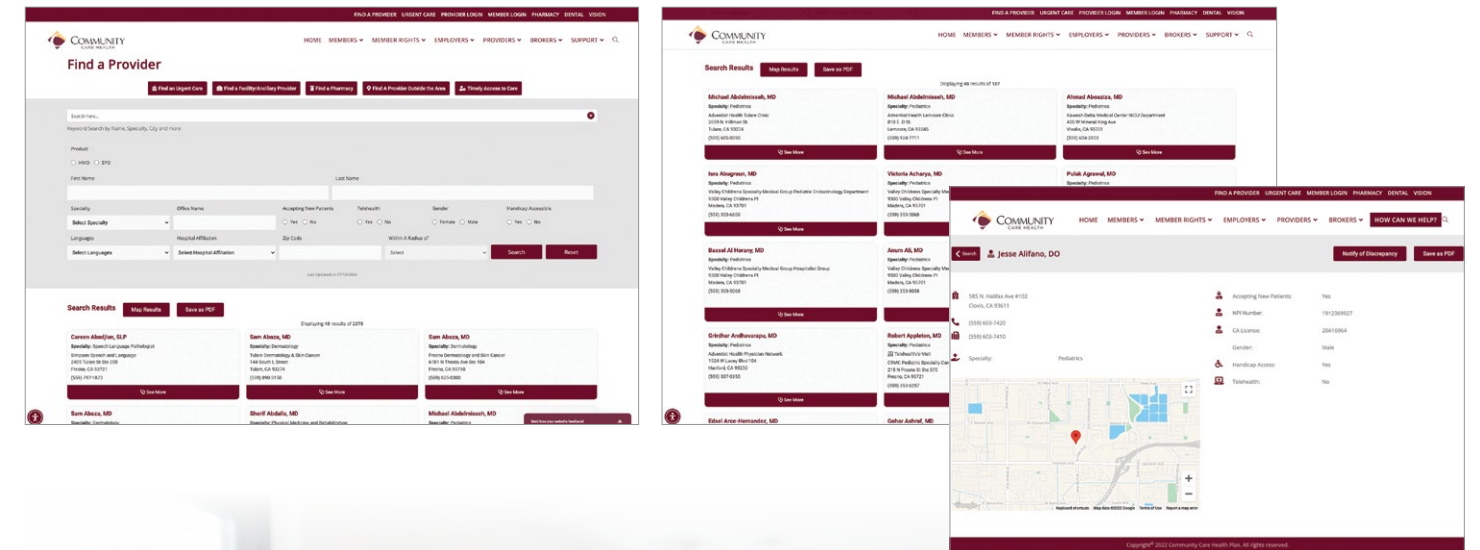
FIND A PROVIDER URGENT CARE PROVIDER LOGIN MEMBER LOGIN PHARMACY DENTAL VISION

COMMUNITY CARE HEALTH

HOME MEMBERS MEMBER RIGHTS EMPLOYERS PROVIDERS BROKERS SUPPORT

Find a Provider

Find an Urgent Care | Find a Facility/Ancillary Provider | Find a Pharmacy | Find A Provider Outside the Area | Timely Access to Care

Search here...

Keyword Search by Name, Specialty, City and more

Product
HMO EPO

First Name
Last Name

Specialty
Select Specialty
Office Name
Accepting New Patients
Yes No
Telehealth
Yes No
Gender
Female Male
Handicap Accessible
Yes No

Languages
Select Languages
Hospital Affiliation
Select Hospital Affiliation
Zip Code
Within A Radius of
Select
Search
Reset

Last Updated on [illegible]

Search Results Map Results Save as PDF

Displaying 48 results of 2379

Careen Abedjian, SLP
Specialty: Speech-Language Pathologist
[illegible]
Fresno, CA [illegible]
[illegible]
See More

Sam Abeza, MD
Specialty: Dermatology
Tulare Dermatology & Skin Cancer
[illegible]
Tulare, CA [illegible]
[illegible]
See More

Sam Abeza, MD
Specialty: Dermatology
Fresno Dermatology and Skin Cancer
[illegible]
Fresno, CA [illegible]
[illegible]
See More

Sam Abeza, MD
Sherif Abdalla, MD
Michael Abdelmisseh, MD

FIND A PROVIDER URGENT CARE PROVIDER LOGIN MEMBER LOGIN PHARMACY DENTAL VISION

COMMUNITY CARE HEALTH

HOME MEMBERS MEMBER RIGHTS EMPLOYERS PROVIDERS BROKERS SUPPORT

Search Results Map Results Save as PDF

Displaying 48 results of 187

Michael Abdelmisseh, MD
Specialty: Pediatrics
Adventist Health Tulare Clinic
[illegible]
Tulare, CA 93274
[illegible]
See More

Michael Abdelmisseh, MD
Specialty: Pediatrics
Adventist Health Lemoore Clinic
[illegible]
Lemoore, CA 93245
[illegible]
See More

Ahmad Aboozza, MD
Specialty: Pediatrics
Kaweah Delta Medical Center NICU Department
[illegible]
Visalia, CA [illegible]
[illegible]
See More

Isra Abugroun, MD
Specialty: Pediatrics
Valley Childrens Specialty Medical Group Pediatric Endocrinology Department
9300 Valley Childrens Pl
Madera, CA 93780
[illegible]
See More

Victoria Acharya, MD
Specialty: Pediatrics
Valley Childrens Specialty Medical Group
9300 Valley Childrens Pl
Madera, CA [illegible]
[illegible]

Pulak Agrawal, MD
Specialty: Pediatrics

Bassel Al Harany, MD
Specialty: Pediatrics
Valley Childrens Specialty Medical Group Hospitalist Group
9300 Valley Childrens Pl
Madera, CA 93780
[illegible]
See More

Anum Ali, MD
Specialty: Pediatrics
Valley Childrens Specialty Medical Group
9300 Valley Childrens Pl
Madera, CA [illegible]
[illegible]

Giridhar Andhavarapu, MD
Specialty: Pediatrics
Adventist Health Physician Network
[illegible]
Hanford, CA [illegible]
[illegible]
See More

Robert Appleton, MD
Specialty: Pediatrics
Telehealth Visit
CRMC Pediatric Specialty Group
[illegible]
Fresno, CA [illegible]
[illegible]

Edsel Arce-Hernandez, MD
Gehar Ashraf, MD

FIND A PROVIDER URGENT CARE MEMBER LOGIN PHARMACY DENTAL VISION

COMMUNITY CARE HEALTH

HOME MEMBERS MEMBER RIGHTS EMPLOYERS PROVIDERS BROKERS HOW CAN WE HELP?

Back Jesse Alifano, DO

Notify of Discrepancy Save as PDF

585 N. Halifax Ave #102
Clovis, CA 93611

(559) 603-7420
(559) 603-7450

Specialty: Pediatrics

Accepting New Patients: Yes
NPI Number: 1912369927
CA License: 20A16964
Gender: Male
Handicap Access: Yes
Telehealth: No

Keyboard shortcuts Map data ©2022 Google Terms of Use Report a map error

Copyright© 2022 Community Care Health Plan. All rights reserved.